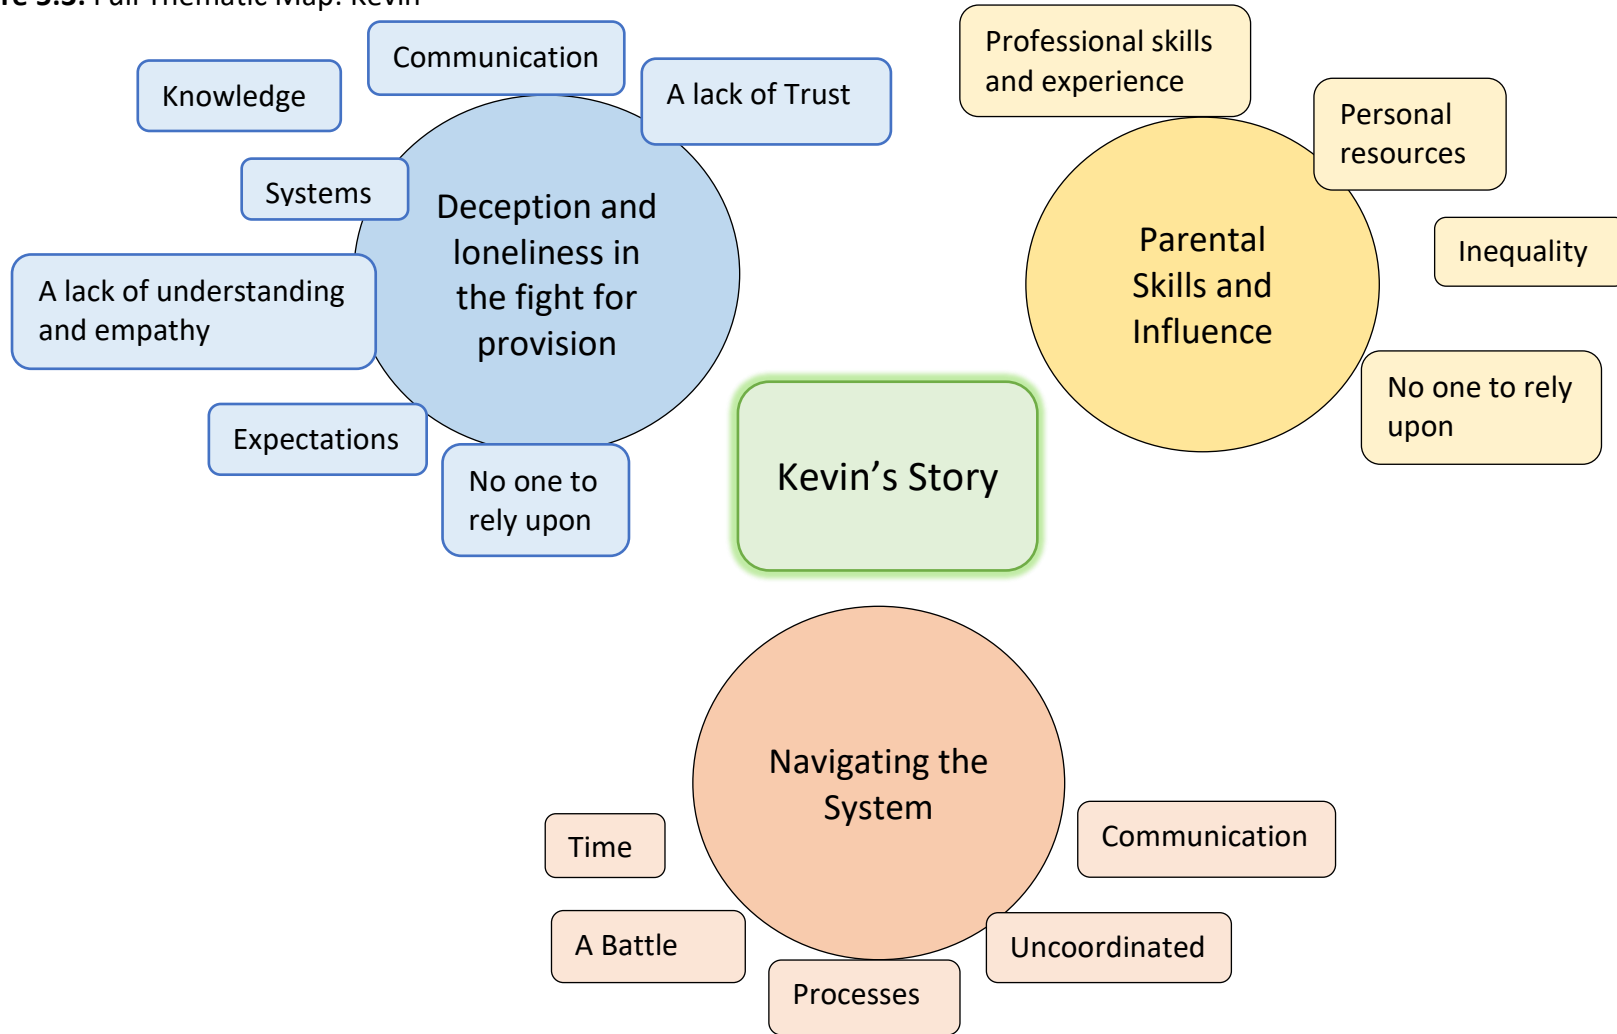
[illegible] Full Thematic Map: Kevin

Communication

Knowledge

A lack of Trust

Systems

Deception and loneliness in the fight for provision

A lack of understanding and empathy

Expectations

No one to rely upon

Professional skills and experience

Personal resources

Parental Skills and Influence

Inequality

No one to rely upon

Kevin's Story

Navigating the System

Time

Communication

A Battle

Uncoordinated

Processes